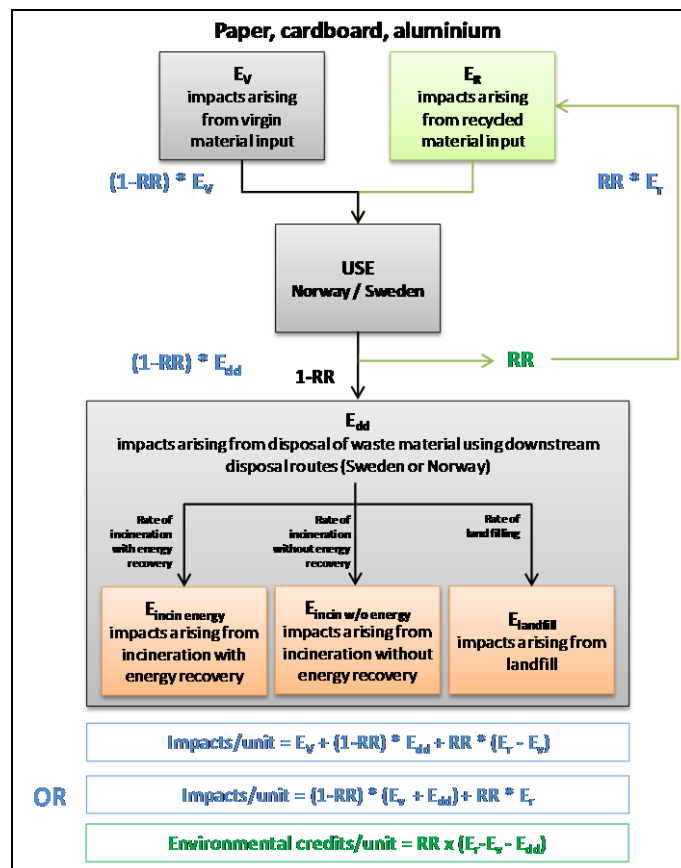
Paper, cardboard, aluminium

$E_V$
impacts arising from virgin material input

$E_R$
impacts arising from recycled material input

(1-RR) * $E_v$

RR * $E_r$

USE
Norway / Sweden

(1-RR) * $E_{dd}$

1-RR

RR

$E_{dd}$
impacts arising from disposal of waste material using downstream disposal routes (Sweden or Norway)

Rate of incineration with energy recovery

Rate of incineration without energy recovery

Rate of land filling

$E_{incin\ energy}$
impacts arising from incineration with energy recovery

$E_{incin\ w/o\ energy}$
impacts arising from incineration without energy recovery

$E_{landfill}$
impacts arising from landfill

Impacts/unit = $E_v$ + (1-RR) * $E_{dd}$ + RR * ($E_r$ - $E_v$)

OR

Impacts/unit = (1-RR) * ($E_v$ + $E_{dd}$) + RR * $E_r$

Environmental credits/unit = RR x ($E_r$-$E_v$ - $E_{dd}$)